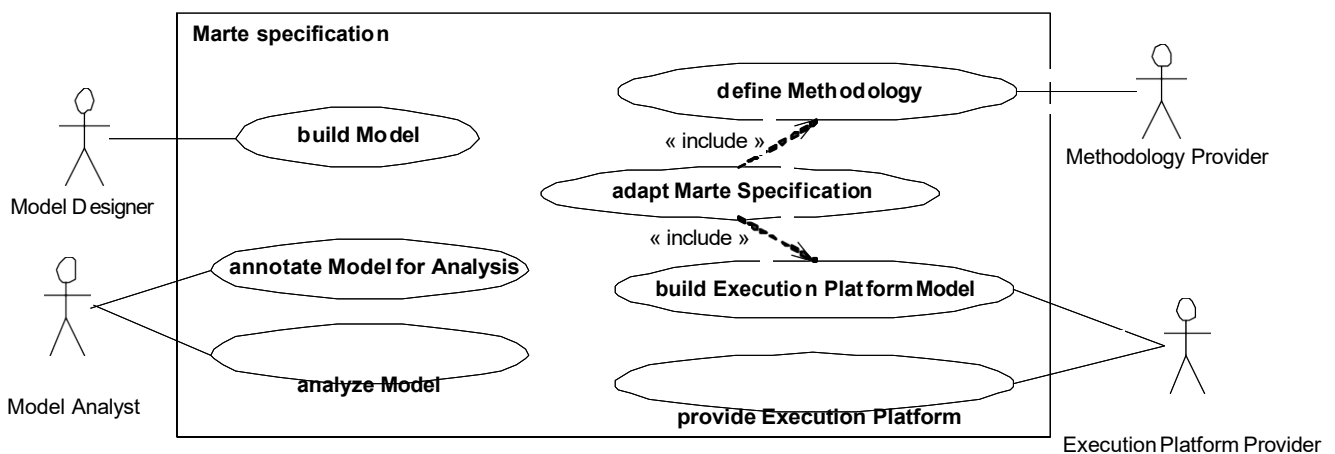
Marte specification

build Model

define Methodology

« include »

adapt Marte Specification

« include »

annotate Model for Analysis

build Execution Platform Model

analyze Model

provide Execution Platform

Model Designer

Model Analyst

Methodology Provider

Execution Platform Provider